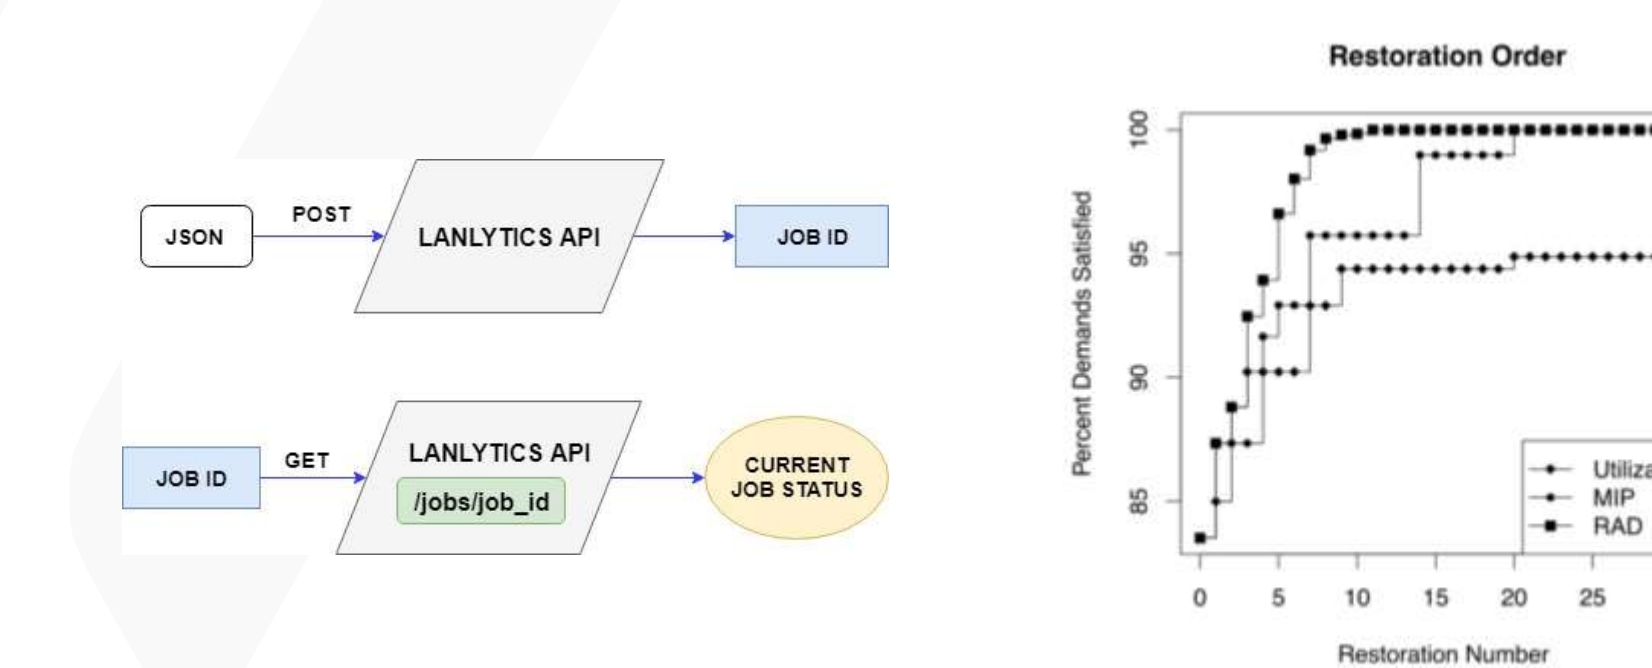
JSON

POST

LANLYTICS API

JOB ID

JOB ID

GET

LANLYTICS API

/jobs/job_id

CURRENT JOB STATUS

Restoration Order

Percent Demands Satisfied

100

95

90

85

0

5

10

15

20

25

Restoration Number

Utiliza

MIP

RAD